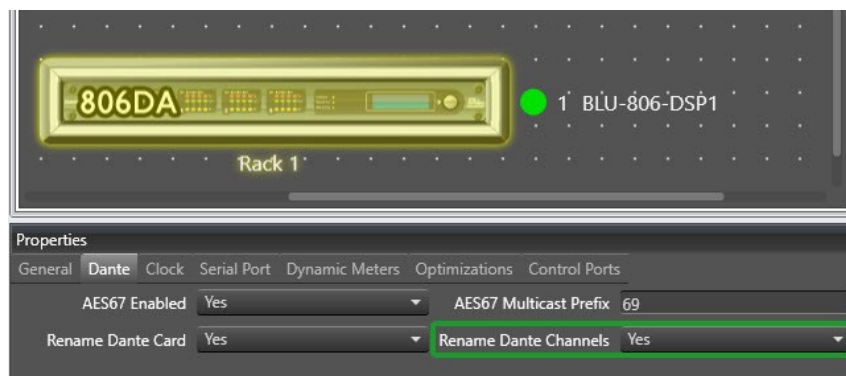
806DA

1 BLU-806-DSP1

Rack 1

Properties

General Dante Clock Serial Port Dynamic Meters Optimizations Control Ports

AES67 Enabled Yes

AES67 Multicast Prefix 69

Rename Dante Card Yes

Rename Dante Channels Yes